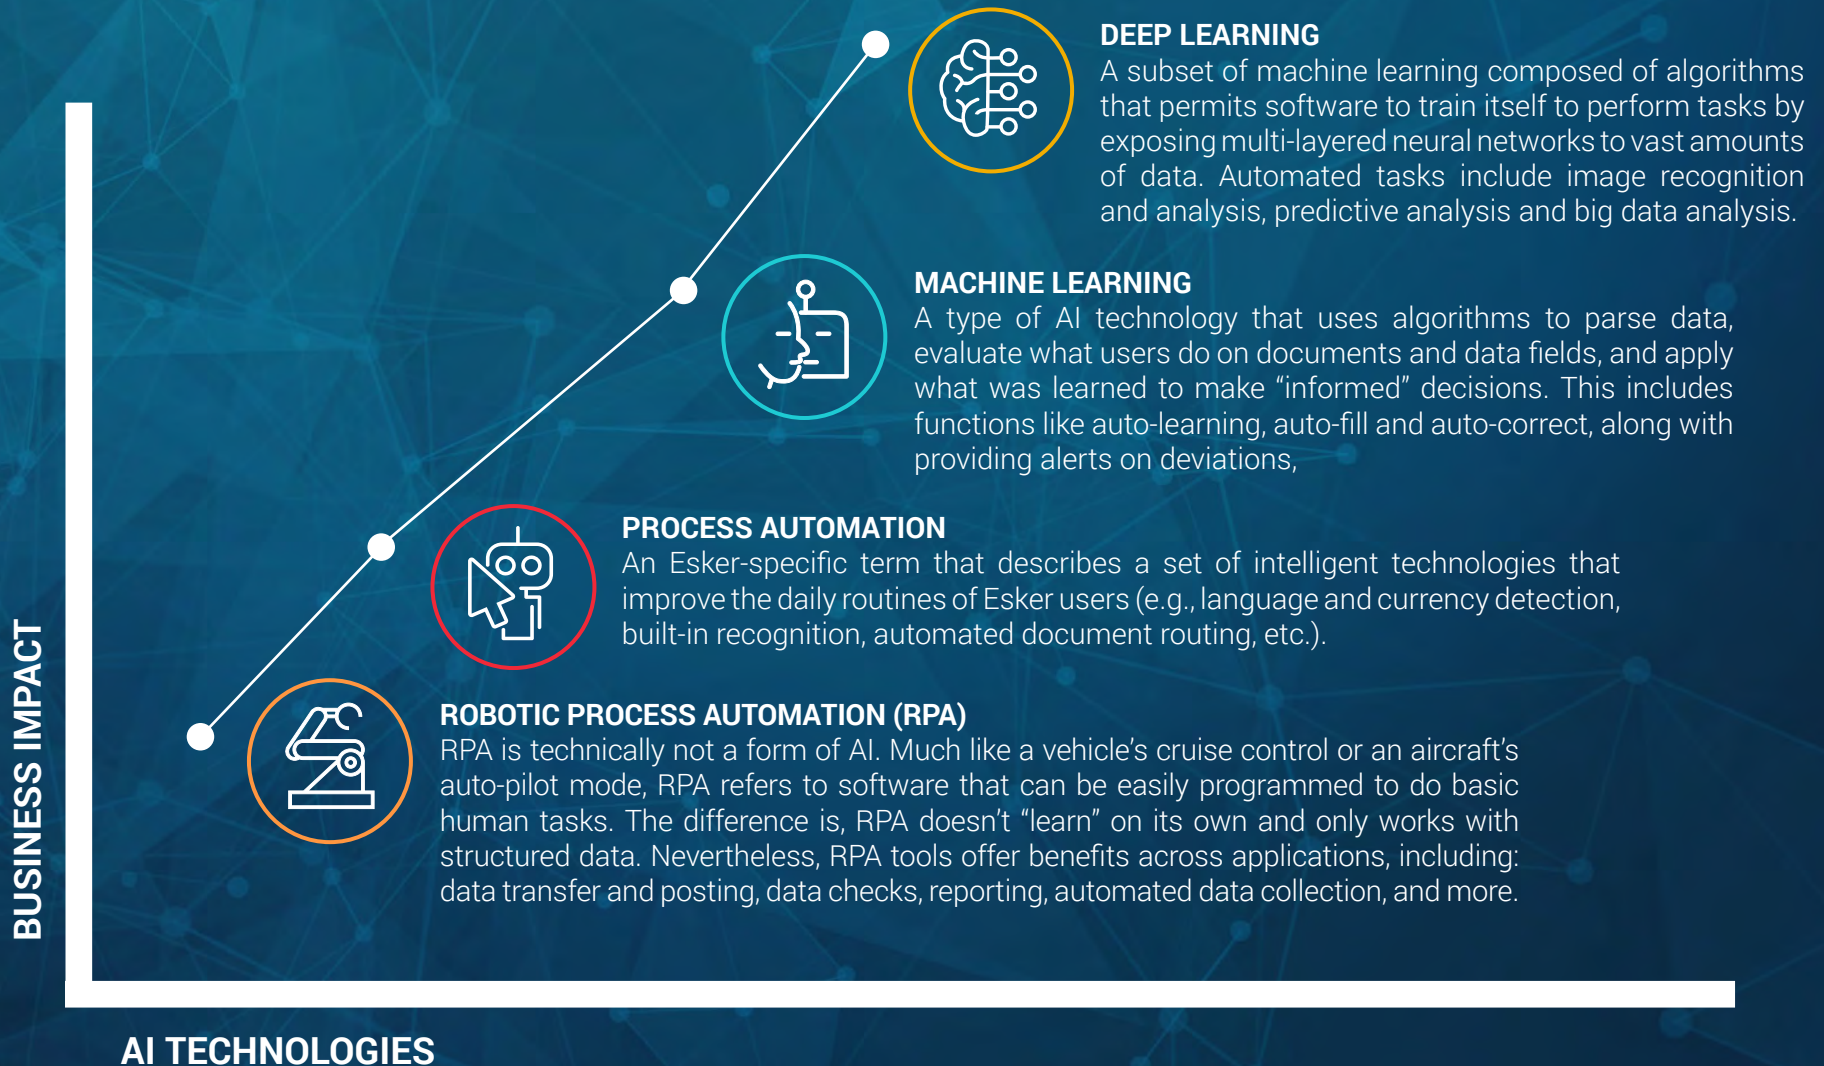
DEEP LEARNING
A subset of machine learning composed of algorithms that permits software to train itself to perform tasks by exposing multi-layered neural networks to vast amounts of data. Automated tasks include image recognition and analysis, predictive analysis and big data analysis.

MACHINE LEARNING
A type of AI technology that uses algorithms to parse data, evaluate what users do on documents and data fields, and apply what was learned to make “informed” decisions. This includes functions like auto-learning, auto-fill and auto-correct, along with providing alerts on deviations,

PROCESS AUTOMATION
An Esker-specific term that describes a set of intelligent technologies that improve the daily routines of Esker users (e.g., language and currency detection, built-in recognition, automated document routing, etc.).

ROBOTIC PROCESS AUTOMATION (RPA)
RPA is technically not a form of AI. Much like a vehicle’s cruise control or an aircraft’s auto-pilot mode, RPA refers to software that can be easily programmed to do basic human tasks. The difference is, RPA doesn’t “learn” on its own and only works with structured data. Nevertheless, RPA tools offer benefits across applications, including: data transfer and posting, data checks, reporting, automated data collection, and more.

BUSINESS IMPACT

AI TECHNOLOGIES